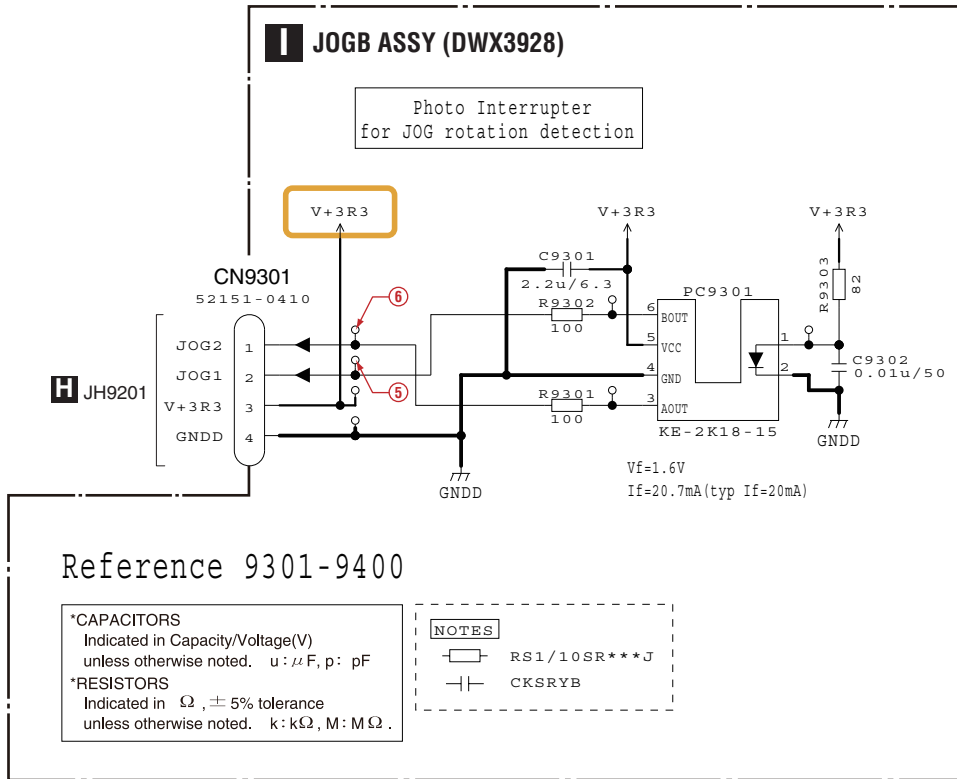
I JOGB ASSY (DWX3928)

Photo Interrupter
for JOG rotation detection

V+3R3

CN9301
52151-0410

H JH9201

JOG2 1
JOG1 2
V+3R3 3
GNDD 4

6
5

GNDD

V+3R3
C9301
2.2u/6.3
R9302
100
R9301
100

PC9301
6 BOUT
5 VCC
4 GND
3 AOUT
KE-2K18-15

V+3R3
R9303
82
1
2
C9302
0.01u/50
GNDD

Vf=1.6V
If=20.7mA(typ If=20mA)

Reference 9301-9400

*CAPACITORS
Indicated in Capacity/Voltage(V)
unless otherwise noted. u : $\mu$F, p : pF
*RESISTORS
Indicated in $\Omega$, $\pm$ 5% tolerance
unless otherwise noted. k : k$\Omega$, M : M$\Omega$.

NOTES
RS1/10SR***J
CKSRYB